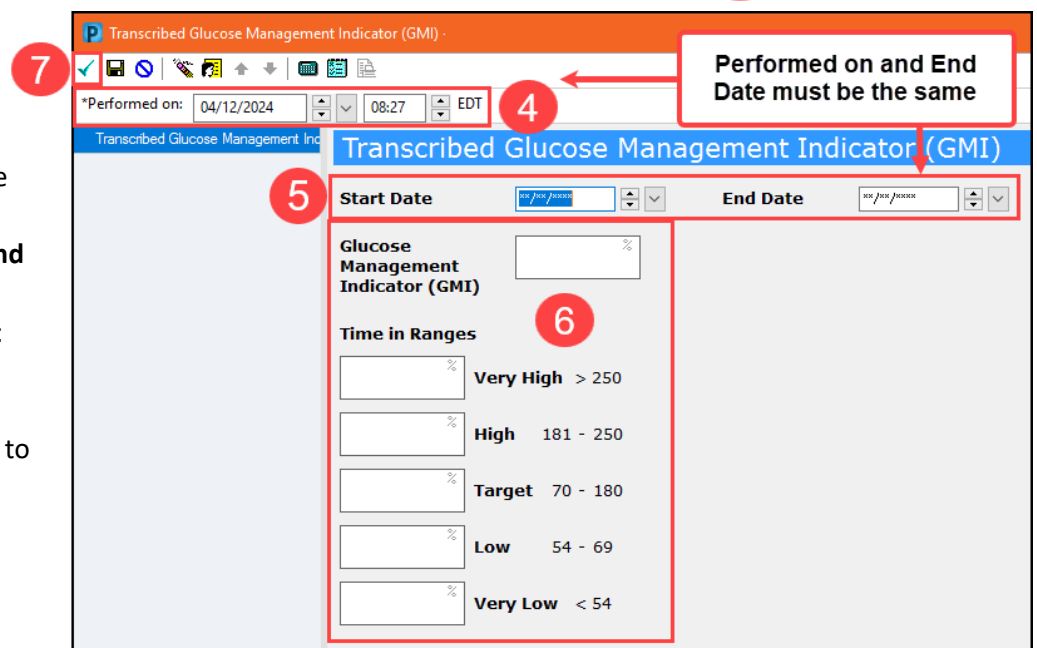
e

nd

:

to

Transcribed Glucose Management Indicator (GMI) -

7

Performed on and End Date must be the same

*Performed on: 04/12/2024 08:27 EDT

4

Transcribed Glucose Management Inc

Transcribed Glucose Management Indicator (GMI)

5

Start Date **/**/**** End Date **/**/****

Glucose Management Indicator (GMI) %

6

Time in Ranges

% Very High > 250

% High 181 - 250

% Target 70 - 180

% Low 54 - 69

% Very Low < 54